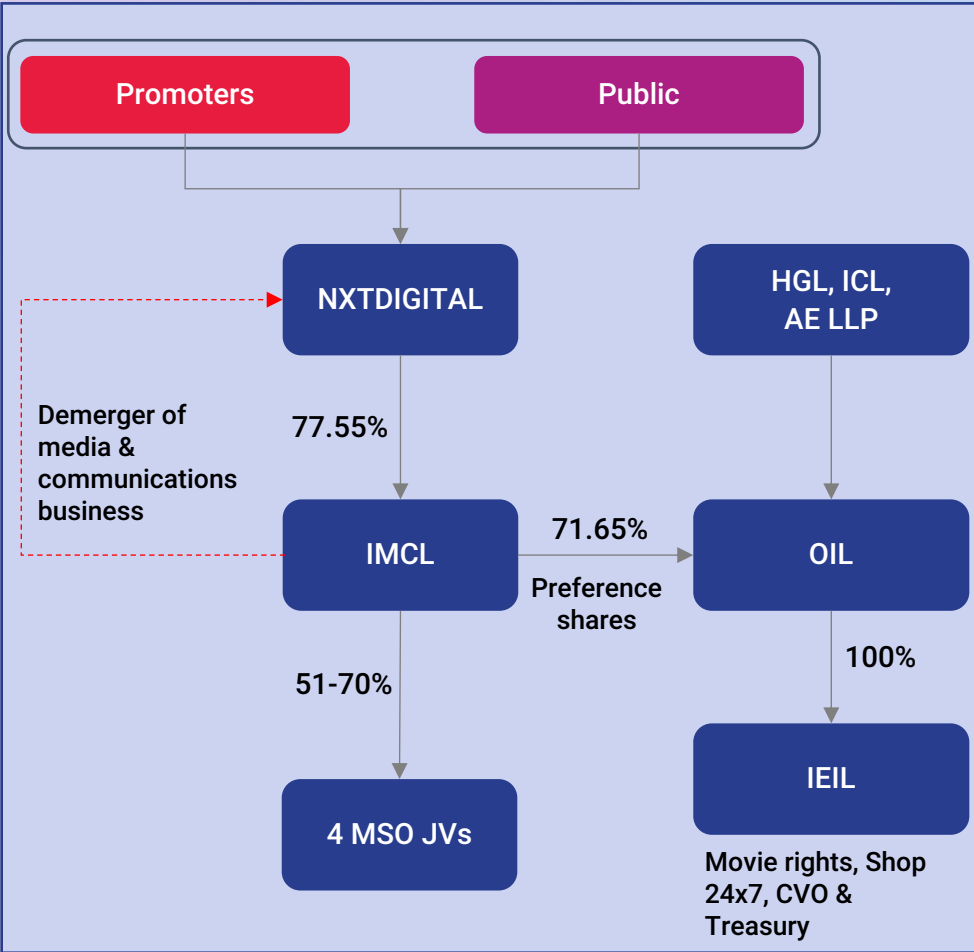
Promoters

Public

NXTDIGITAL

HGL, ICL, AE LLP

Demerger of media & communications business

77.55%

IMCL

71.65%

Preference shares

OIL

100%

51-70%

IEIL

4 MSO JVs

Movie rights, Shop 24x7, CVO & Treasury